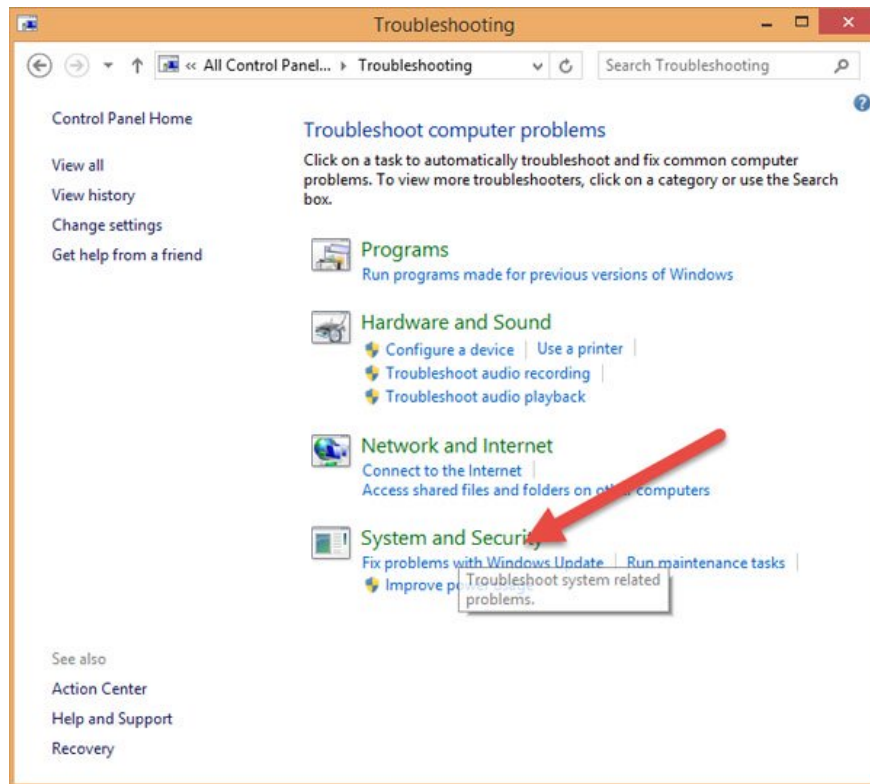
Troubleshooting

« All Control Panel... › Troubleshooting

Search Troubleshooting

Control Panel Home

View all

View history

Change settings

Get help from a friend

Troubleshoot computer problems

Click on a task to automatically troubleshoot and fix common computer problems. To view more troubleshooters, click on a category or use the Search box.

Programs

Run programs made for previous versions of Windows

Hardware and Sound

Configure a device | Use a printer |

Troubleshoot audio recording |

Troubleshoot audio playback

Network and Internet

Connect to the Internet |

Access shared files and folders on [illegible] computers

System and Securi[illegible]

Fix problems with Windows Update | Run maintenance tasks |

Improve p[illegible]

Troubleshoot system related problems.

See also

Action Center

Help and Support

Recovery